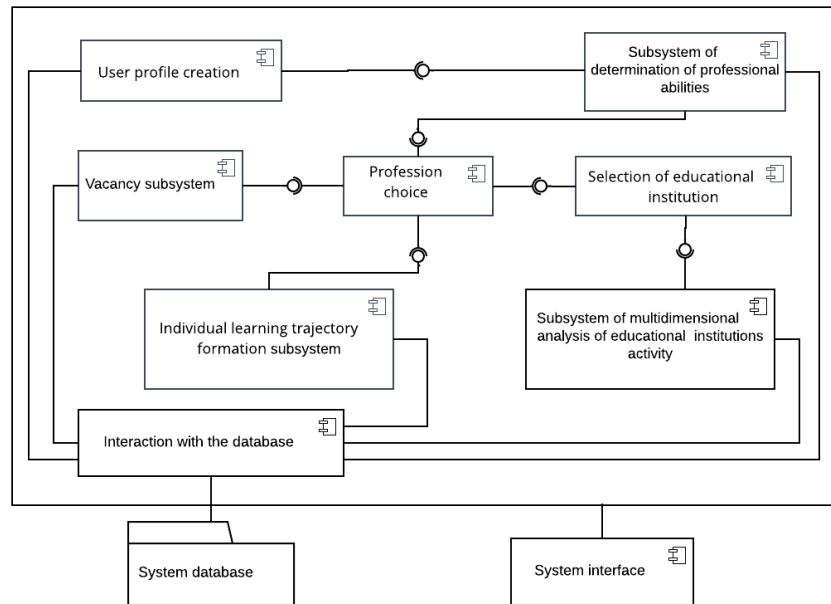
User profile creation

Subsystem of determination of professional abilities

Vacancy subsystem

Profession choice

Selection of educational institution

Individual learning trajectory formation subsystem

Subsystem of multidimensional analysis of educational institutions activity

Interaction with the database

System database

System interface